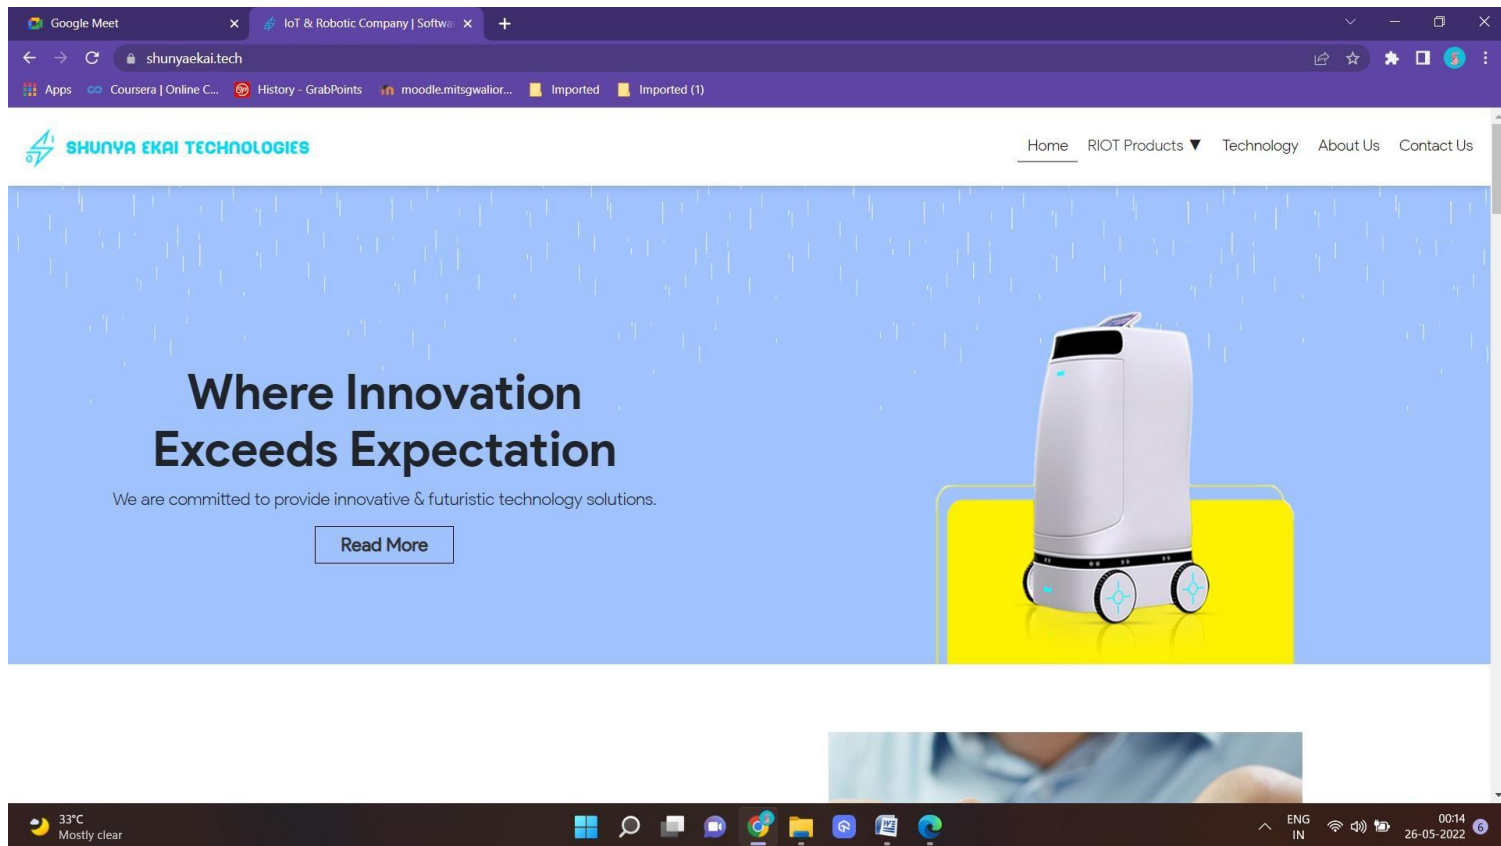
Google Meet
IoT & Robotic Company | Softwa
shunyaekai.tech
Apps Coursera | Online C... History - GrabPoints moodle.mitsgwalior... Imported Imported (1)

SHUNYA EKAI TECHNOLOGIES

Home RIOT Products ▼ Technology About Us Contact Us

Where Innovation Exceeds Expectation

We are committed to provide innovative & futuristic technology solutions.

Read More

33°C
Mostly clear

ENG
IN

00:14
26-05-2022
6